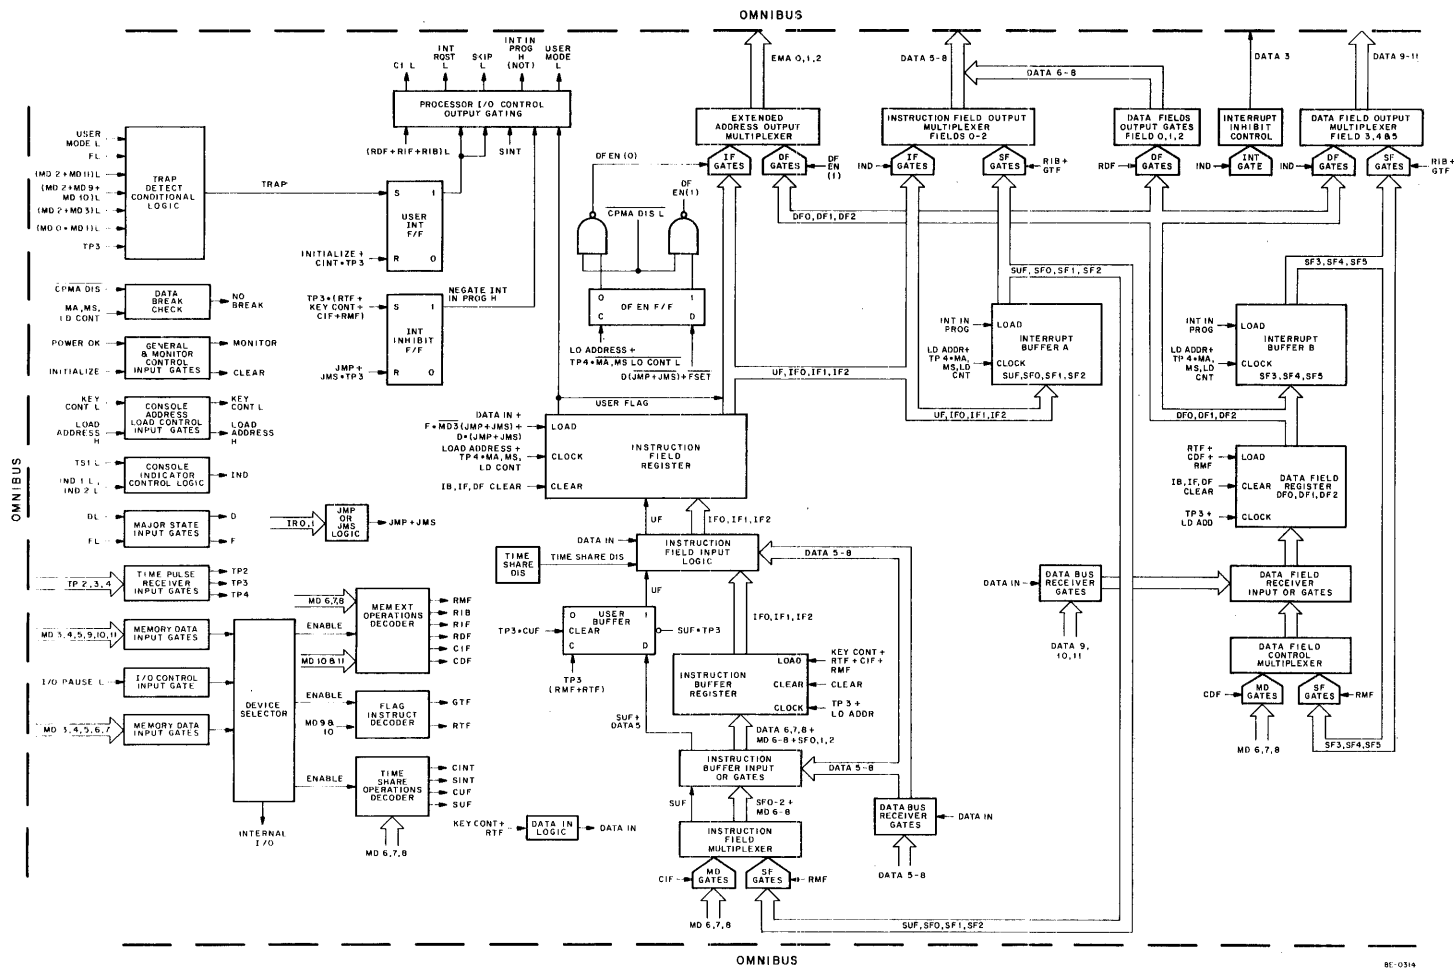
OMNIBUS

OMNIBUS

OMNIBUS

USER MODE L
FL
(MD 2 + MD 11) L
(MD 2 + MD 9 + MD 10) L
(MD 2 + MD 3) L
(MD 0 • MD 1) L
TP3

TRAP DETECT CONDITIONAL LOGIC

TRAP

CI L
INT RQST L
SKIP L
INT IN PROG H (NOT)
USER MODE L

PROCESSOR I/O CONTROL OUTPUT GATING

(RDF + RIF + RIB) L
SINT

USER INT F/F
S 1
R 0
INITIALIZE + CINT • TP3

NEGATE INT IN PROG H

TP3 • (RTF + KEY CONT + CIF + RMF)
INT INHIBIT F/F
S 1
R 0
JMP + JMS • TP3

CPMA DIS
MA, MS, LD CONT
DATA BREAK CHECK
NO BREAK

POWER OK
INITIALIZE
GENERAL & MONITOR CONTROL INPUT GATES
MONITOR
CLEAR

KEY CONT L
LOAD ADDRESS H
CONSOLE ADDRESS LOAD CONTROL INPUT GATES
KEY CONT L
LOAD ADDRESS H

TS1 L
IND 1 L, IND 2 L
CONSOLE INDICATOR CONTROL LOGIC
IND

DL
FL
MAJOR STATE INPUT GATES
D
F

IR0, I
JMP OR JMS LOGIC
JMP + JMS

TP 2, 3, 4
TIME PULSE RECEIVER INPUT GATES
TP2
TP3
TP4

MD 3, 4, 5, 9, 10, 11
MEMORY DATA INPUT GATES

I/O PAUSE L
I/O CONTROL INPUT GATE

MD 3, 4, 5, 6, 7
MEMORY DATA INPUT GATES

DEVICE SELECTOR

INTERNAL I/O

MD 6,7,8
ENABLE
MD 10 & 11
MEMEXT OPERATIONS DECODER
RMF
RIB
RIF
RDF
CIF
CDF

ENABLE
MD 9 & 10
FLAG INSTRUCT DECODER
GTF
RTF

ENABLE
TIME SHARE OPERATIONS DECODER
CINT
SINT
CUF
SUF
MD 6,7,8

KEY CONT + RTF
DATA IN LOGIC
DATA IN

DF EN (0)
CPMA DIS L
DF EN (1)

O DF EN F/F 1
C D

LO ADDRESS + TP4 • MA, MS LO CONT L
D (JMP + JMS) + FSET

USER FLAG

DATA IN + F • $\overline{MD3}$ (JMP + JMS) + D • (JMP + JMS)
LOAD ADDRESS + TP4 • MA, MS, LD CONT
IB, IF, DF CLEAR
LOAD
CLOCK
CLEAR
INSTRUCTION FIELD REGISTER

UF
IFO, IF1, IF2

TIME SHARE DIS
DATA IN
TIME SHARE DIS
INSTRUCTION FIELD INPUT LOGIC
DATA 5-8
UF

TP3 • CUF
O USER BUFFER 1
CLEAR
C D
SUF • TP3
TP3 (RMF + RTF)

IFO, IF1, IF2

INSTRUCTION BUFFER REGISTER
LOAD
CLEAR
CLOCK
KEY CONT + RTF + CIF + RMF
CLEAR
TP3 + LO ADDR

SUF + DATA 5

DATA 6,7,8 + MD 6-8 • SFO,1,2

INSTRUCTION BUFFER INPUT OR GATES
DATA 5-8

SUF
SFO-2 + MD 6-8

INSTRUCTION FIELD MULTIPLEXER

CIF
MD GATES
SF GATES
RMF
MD 6,7,8

DATA BUS RECEIVER GATES
DATA IN
DATA 5-8

EMA 0,1,2
EXTENDED ADDRESS OUTPUT MULTIPLEXER
IF GATES
DF GATES
DF EN (1)

DFO, DF1, DF2

DATA 5-8
DATA 6-8
INSTRUCTION FIELD OUTPUT MULTIPLEXER FIELDS 0-2
IND
IF GATES
SF GATES
RIB + GTF

SUF, SFO, SF1, SF2

INT IN PROG
LD ADDR + TP 4 • MA, MS, LD CNT
LOAD
CLOCK
INTERRUPT BUFFER A
SUF, SFO, SF1, SF2

UF, IFO, IF1, IF2
UF, IFO, IF1, IF2

DATA FIELDS OUTPUT GATES FIELD 0,1,2
RDF
DF GATES

DATA 3
INTERRUPT INHIBIT CONTROL
IND
INT GATE

DATA 9-11
DATA FIELD OUTPUT MULTIPLEXER FIELD 3,4 & 5
IND
DF GATES
SF GATES
RIB + GTF

SF3, SF4, SF5

INT IN PROG
LD ADDR + TP 4 • MA, MS, LD CNT
LOAD
CLOCK
INTERRUPT BUFFER B
SF3, SF4, SF5

DFO, DF1, DF2

RTF + CDF + RMF
IB, IF, DF CLEAR
TP 3 + LD ADD
LOAD
CLEAR
CLOCK
DATA FIELD REGISTER DFO, DF1, DF2

DATA IN
DATA BUS RECEIVER GATES
DATA 9, 10, 11

DATA FIELD RECEIVER INPUT OR GATES

DATA FIELD CONTROL MULTIPLEXER
CDF
MD GATES
SF GATES
RMF
MD 6,7,8
SF3, SF4, SF5

SUF, SFO, SF1, SF2

8E-0314